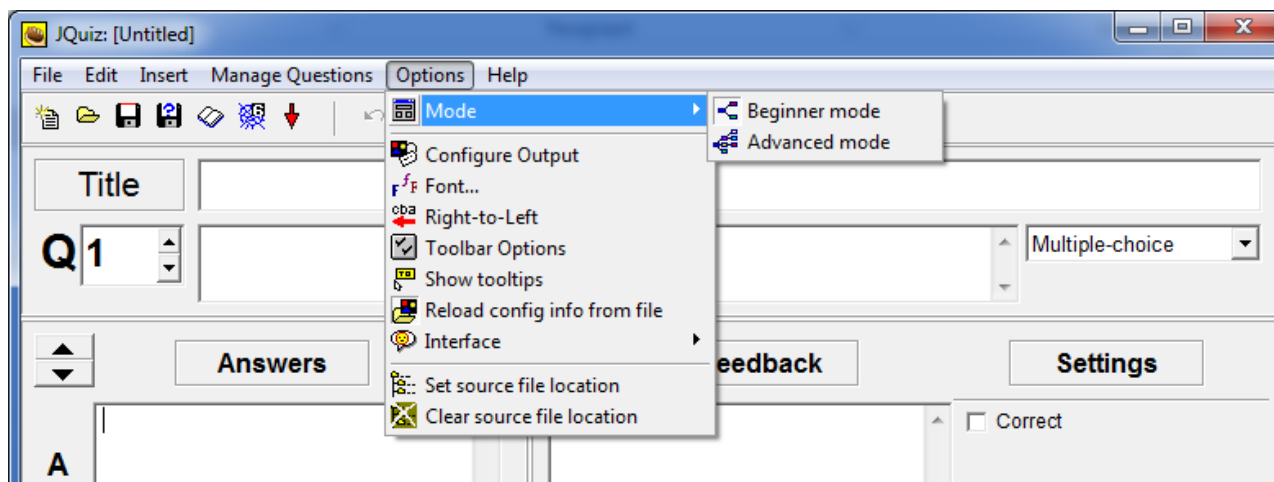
JQuiz: [Untitled]

File Edit Insert Manage Questions Options Help

Mode
Beginner mode
Advanced mode
Configure Output
Font...
Right-to-Left
Toolbar Options
Show tooltips
Reload config info from file
Interface
Set source file location
Clear source file location

Title

Q 1

Multiple-choice

Answers

eedback

Settings

Correct

A